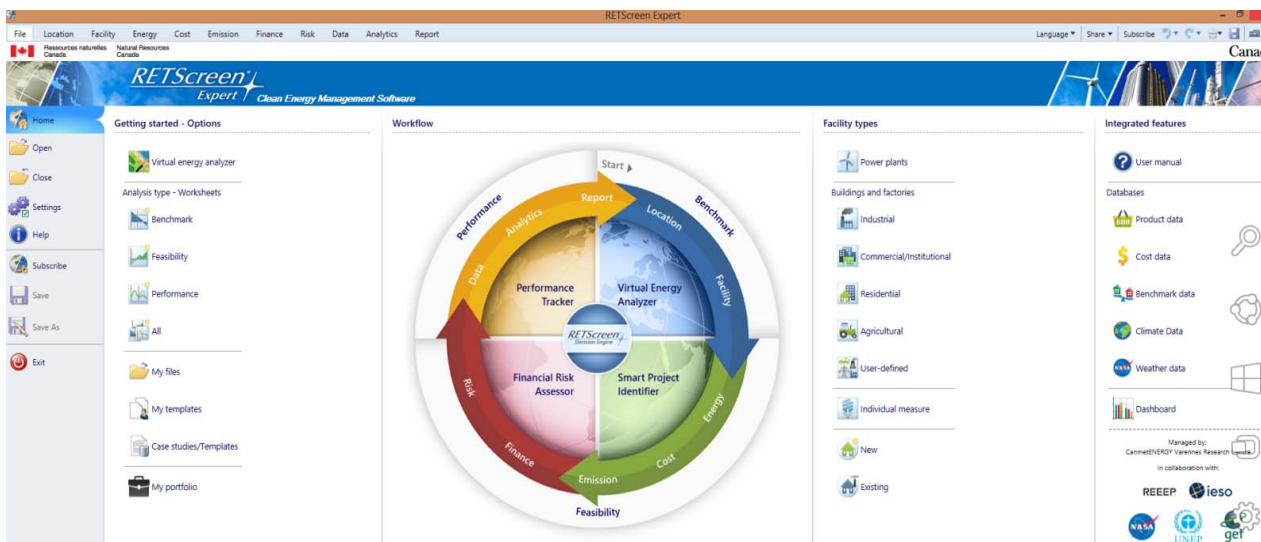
RETScreen Expert

File Location Facility Energy Cost Emission Finance Risk Data Analytics Report

Language ▾ Share ▾ Subscribe

Ressources naturelles Canada Natural Resources Canada

Canad

RETScreen Expert Clean Energy Management Software

Home
Open
Close
Settings
Help
Subscribe
Save
Save As
Exit

Getting started - Options

Virtual energy analyzer

Analysis type - Worksheets

Benchmark
Feasibility
Performance
All

My files
My templates
Case studies/Templates

My portfolio

Workflow

Start
Report
Benchmark
Location
Facility
Energy
Cost
Emission
Feasibility
Finance
Risk
Data
Analytics
Performance

Performance Tracker
Virtual Energy Analyzer
Financial Risk Assessor
Smart Project Identifier
RETScreen Decision Engine

Facility types

Power plants

Buildings and factories

Industrial
Commercial/Institutional
Residential
Agricultural
User-defined

Individual measure

New
Existing

Integrated features

User manual

Databases

Product data
Cost data
Benchmark data
Climate Data
Weather data

Dashboard

Managed by:
CanmetENERGY Varennes Research Centre

In collaboration with:

REEEP ieso

NASA UNEP gef